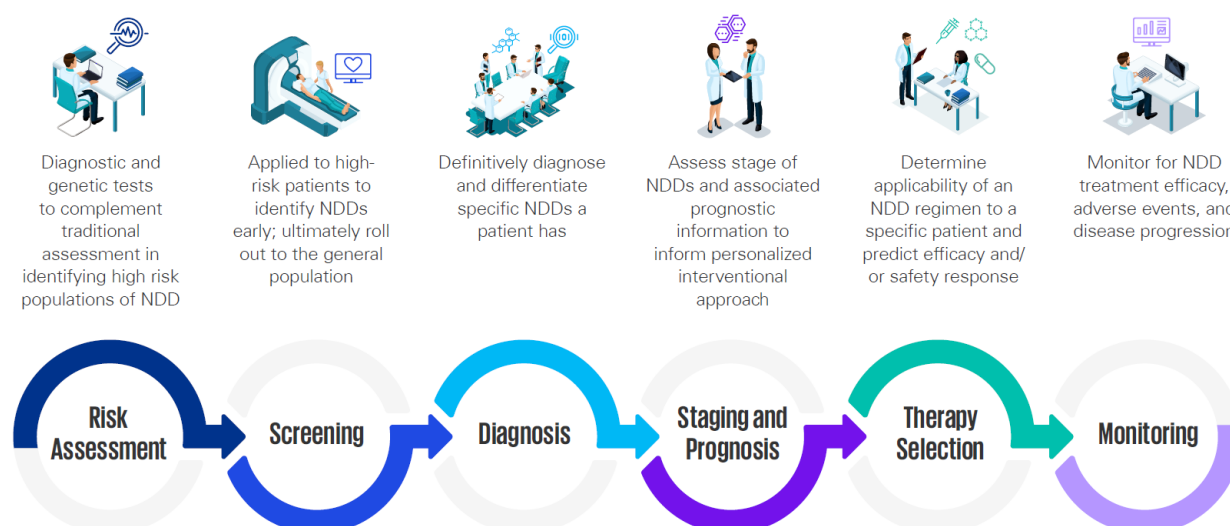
Diagnostic and genetic tests to complement traditional assessment in identifying high risk populations of NDD

Applied to high-risk patients to identify NDDs early; ultimately roll out to the general population

Definitively diagnose and differentiate specific NDDs a patient has

Assess stage of NDDs and associated prognostic information to inform personalized interventional approach

Determine applicability of an NDD regimen to a specific patient and predict efficacy and/ or safety response

Monitor for NDD treatment efficacy, adverse events, and disease progression

Risk Assessment

Screening

Diagnosis

Staging and Prognosis

Therapy Selection

Monitoring